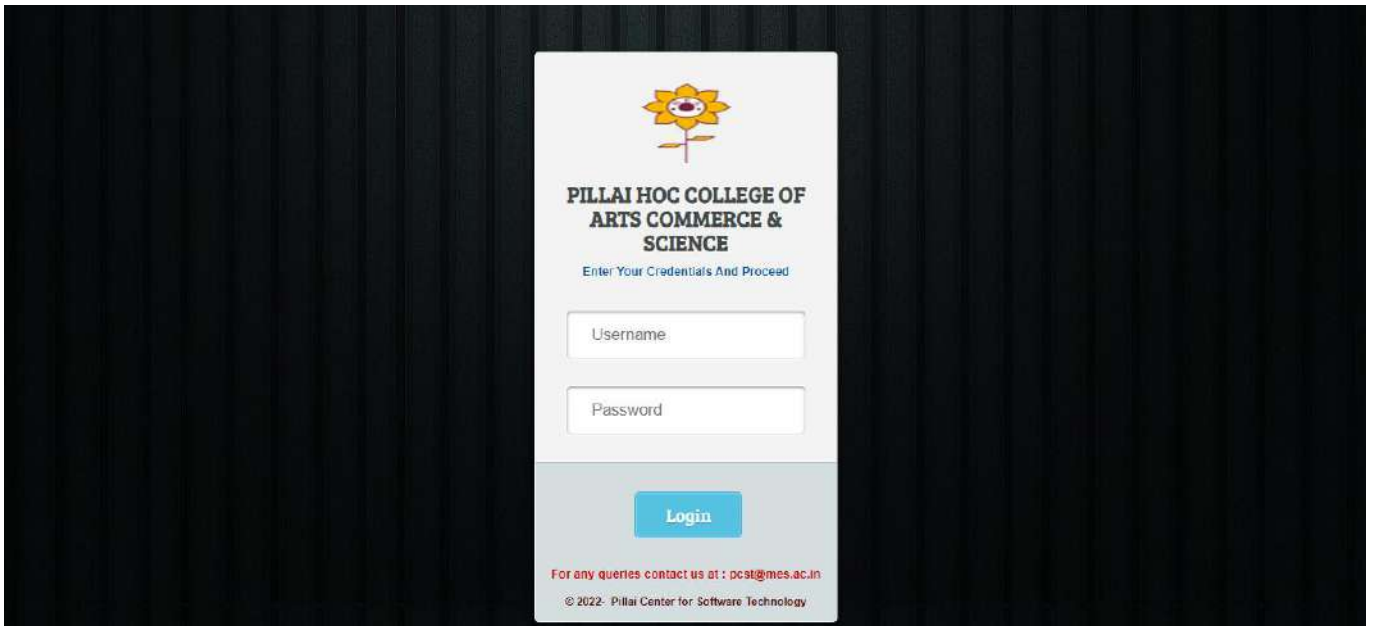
PILLAI HOC COLLEGE OF ARTS COMMERCE & SCIENCE

Enter Your Credentials And Proceed

Username

Password

Login

For any queries contact us at : pcst@mes.ac.in

© 2022- Pillai Center for Software Technology